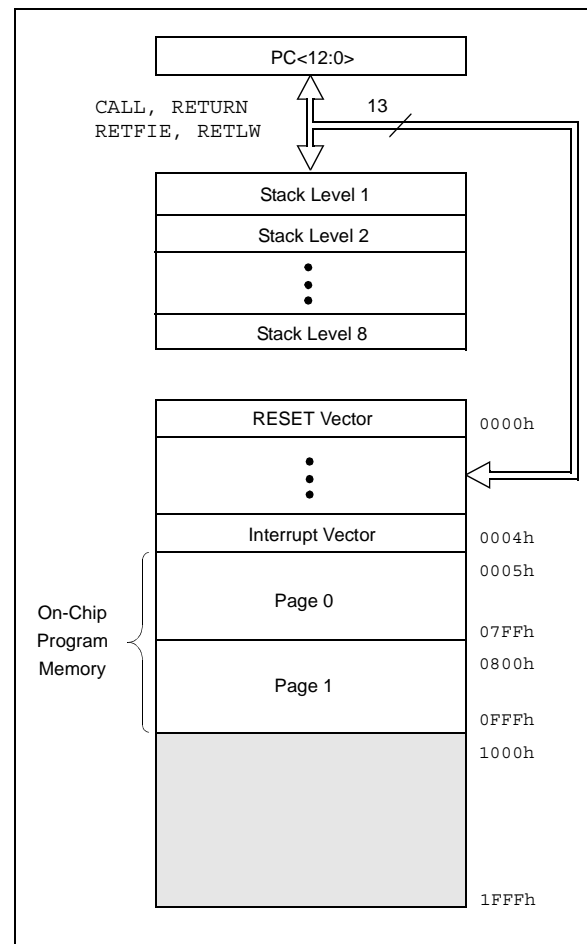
PC<12:0>

CALL, RETURN
RETFIE, RETLW

13

Stack Level 1

Stack Level 2

Stack Level 8

RESET Vector

0000h

Interrupt Vector

0004h

0005h

On-Chip
Program
Memory

Page 0

07FFh

0800h

Page 1

0FFFh

1000h

1FFFh